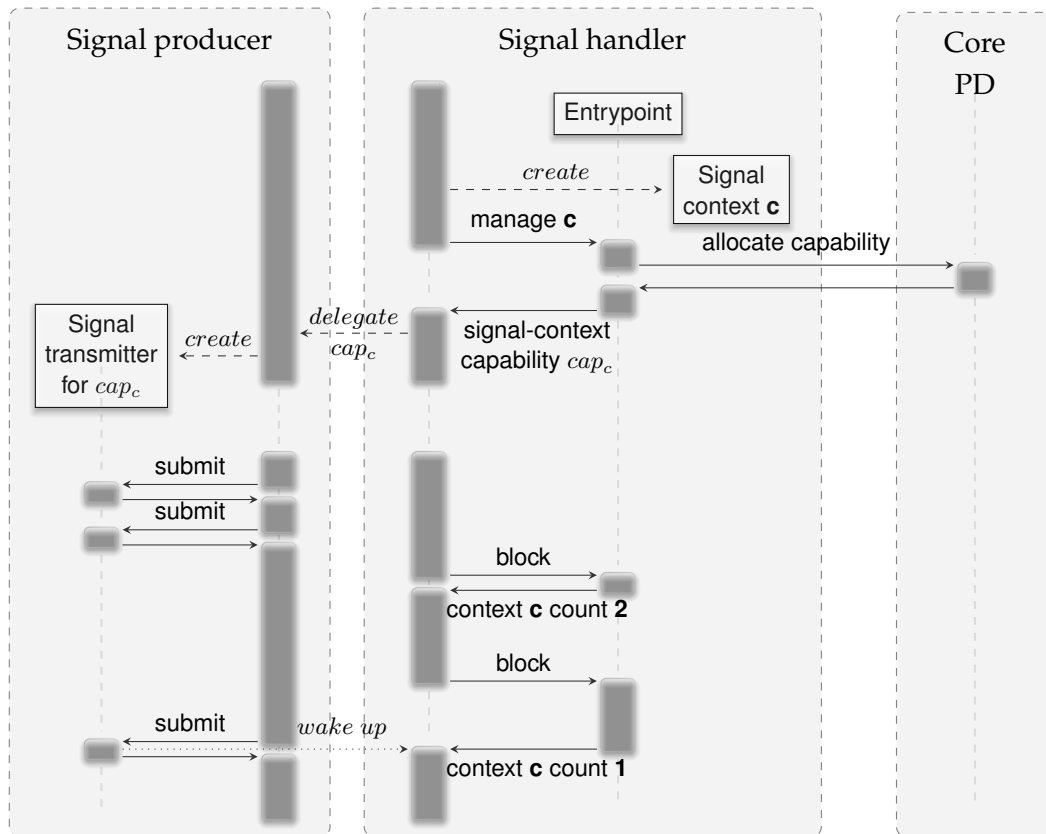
Signal producer

Signal handler

Core PD

Entrypoint

$create$

Signal context **c**

manage **c**

allocate capability

Signal transmitter for $cap_c$

$create$

$delegate$ $cap_c$

signal-context capability $cap_c$

submit

submit

block

context **c** count **2**

block

submit

$wake\ up$

context **c** count **1**